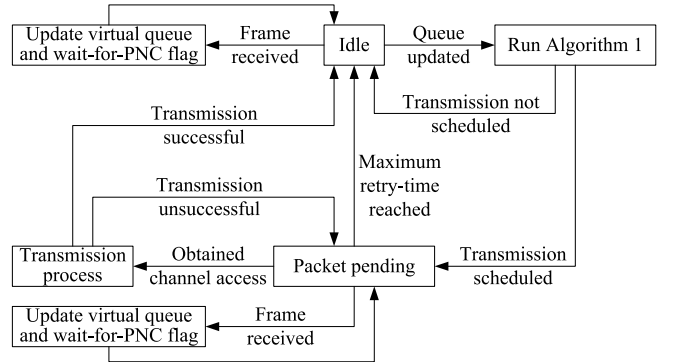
Update virtual queue and wait-for-PNC flag

Frame received

Idle

Queue updated

Run Algorithm 1

Transmission successful

Transmission not scheduled

Maximum retry-time reached

Transmission unsuccessful

Transmission process

Obtained channel access

Packet pending

Transmission scheduled

Update virtual queue and wait-for-PNC flag

Frame received